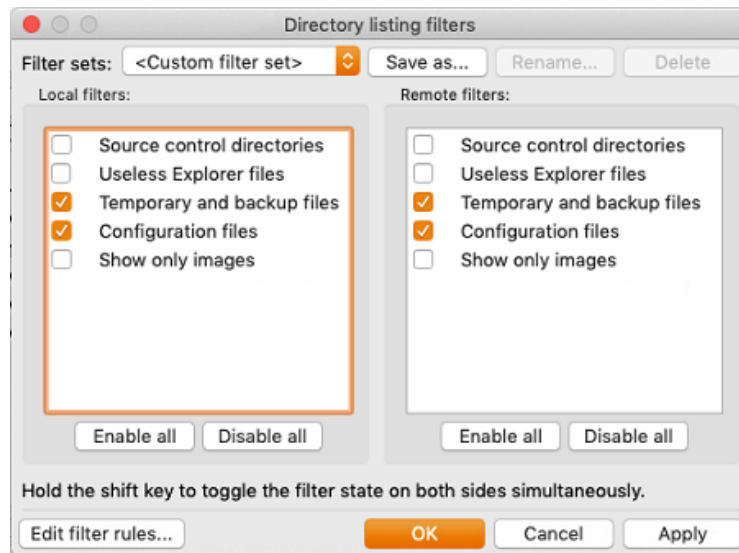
Directory listing filters

Filter sets: <Custom filter set> Save as... Rename... Delete

Local filters:

Source control directories
Useless Explorer files
Temporary and backup files
Configuration files
Show only images

Enable all Disable all

Remote filters:

Source control directories
Useless Explorer files
Temporary and backup files
Configuration files
Show only images

Enable all Disable all

Hold the shift key to toggle the filter state on both sides simultaneously.

Edit filter rules... OK Cancel Apply